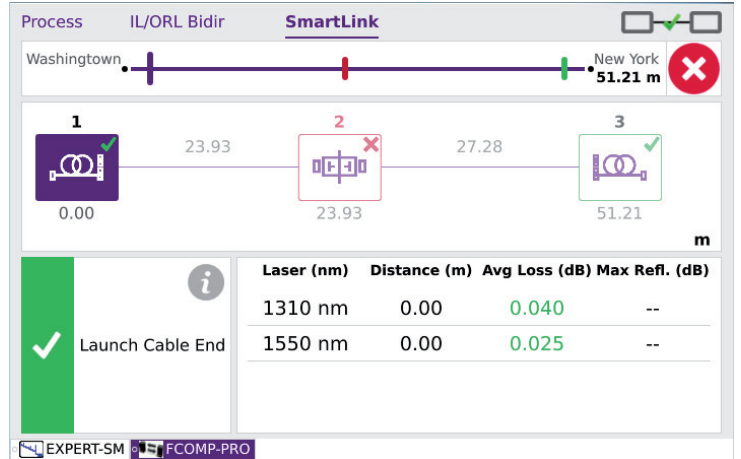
Process IL/ORL Bidir SmartLink

Washingtown

New York
51.21 m

1
2
3

23.93
27.28

0.00
23.93
51.21

m

Launch Cable End

| Laser (nm) | Distance (m) | Avg Loss (dB) | Max Refl. (dB) |
|---|---|---|---|
| 1310 nm | 0.00 | 0.040 | -- |
| 1550 nm | 0.00 | 0.025 | -- |

EXPERT-SM FCOMP-PRO